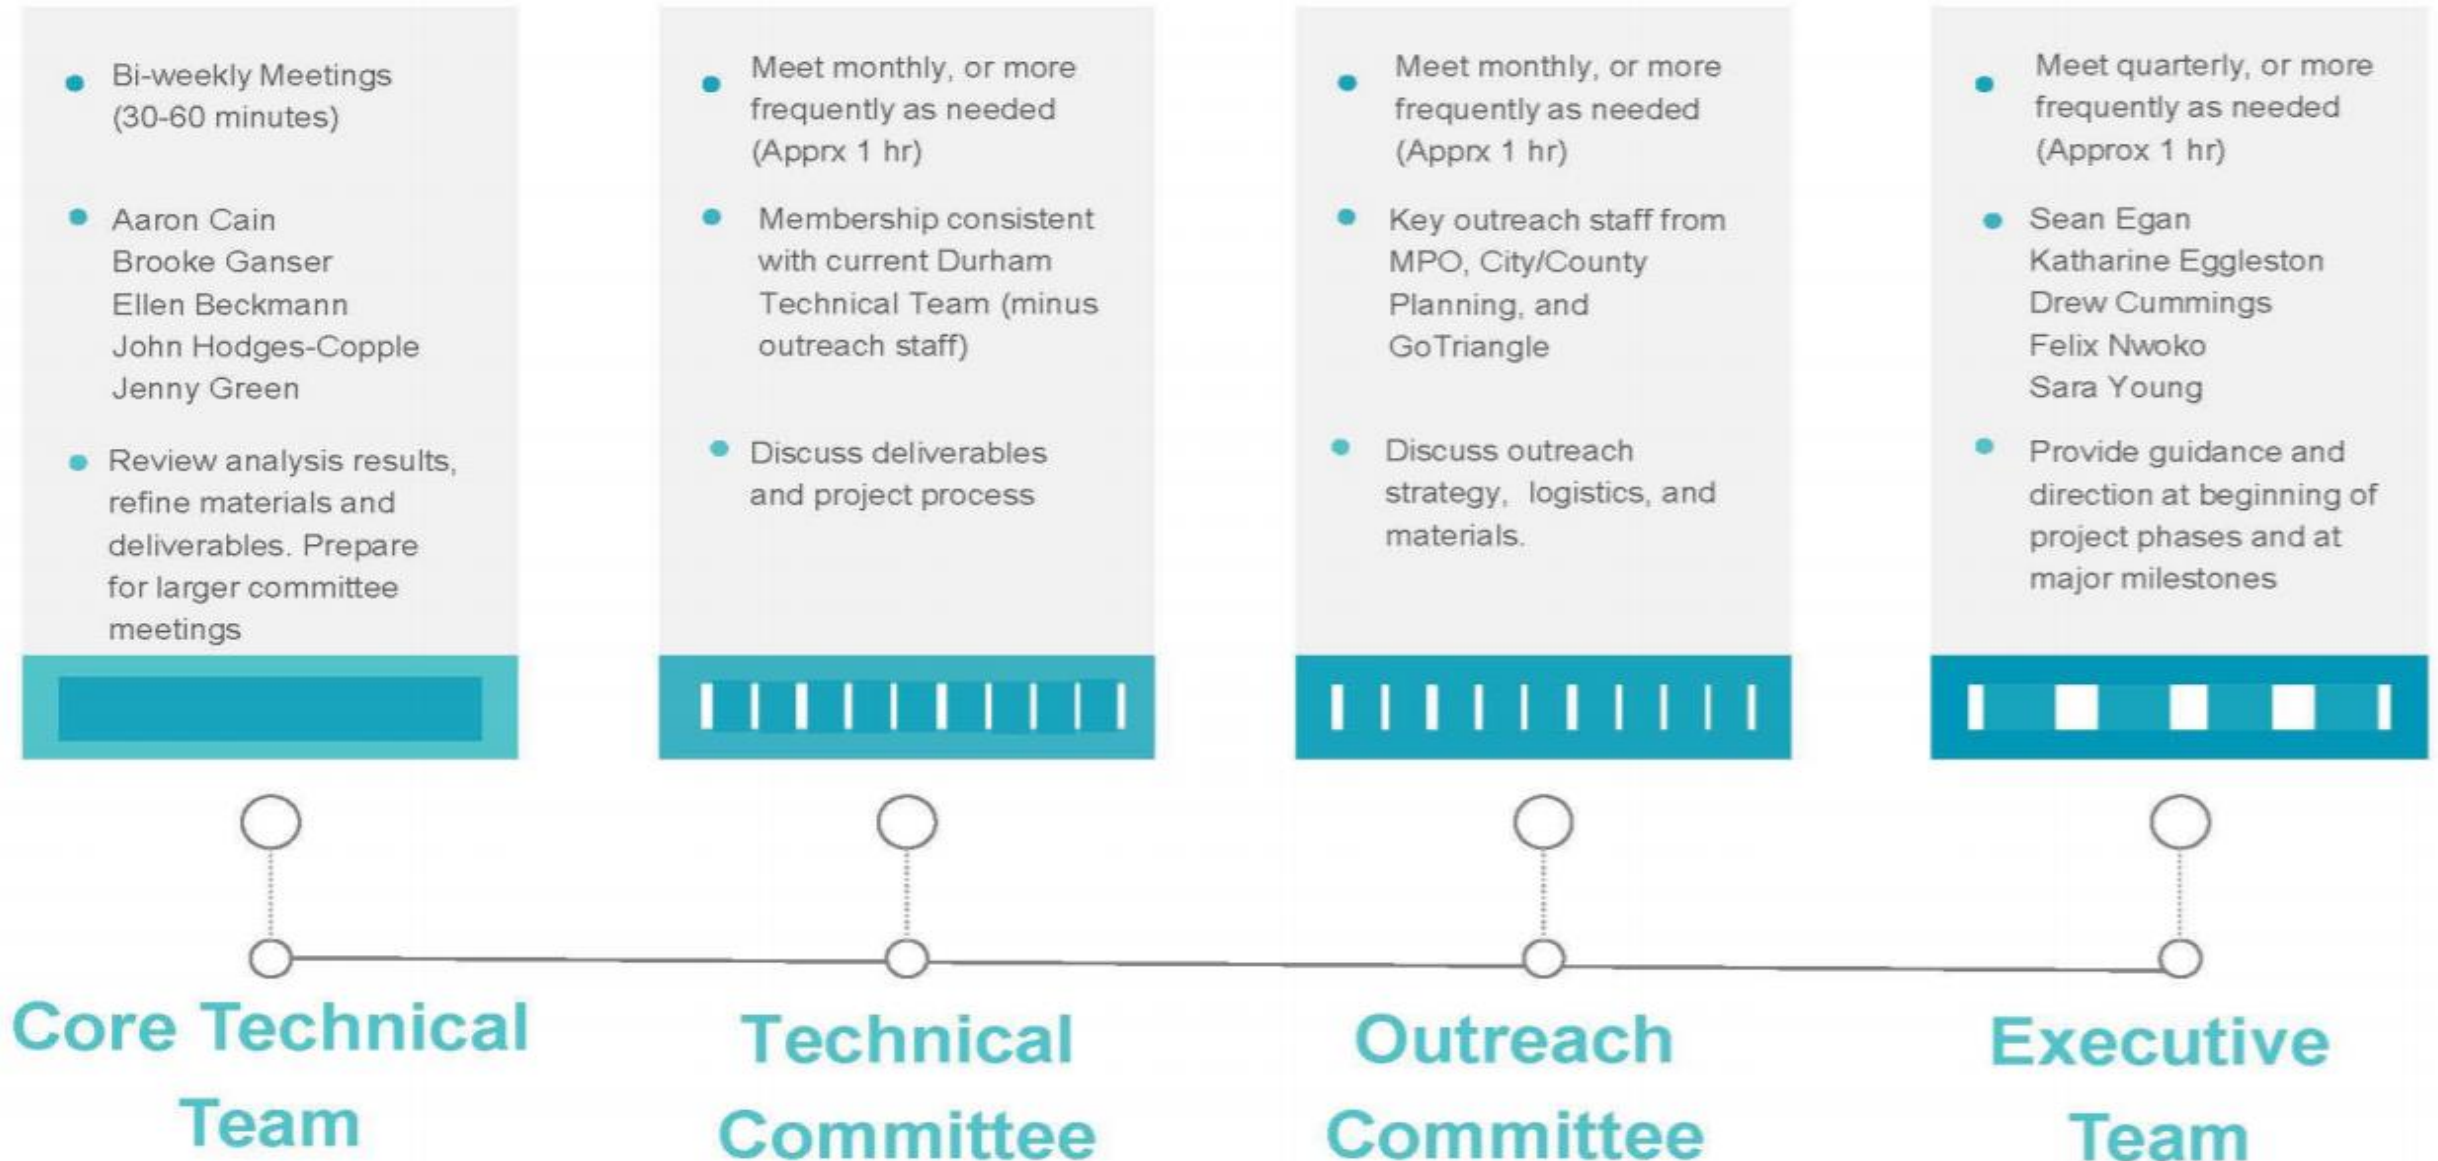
- Bi-weekly Meetings (30-60 minutes)
- Aaron Cain
Brooke Ganser
Ellen Beckmann
John Hodges-Copple
Jenny Green
- Review analysis results, refine materials and deliverables. Prepare for larger committee meetings

Core Technical Team

- Meet monthly, or more frequently as needed (Apprx 1 hr)
- Membership consistent with current Durham Technical Team (minus outreach staff)
- Discuss deliverables and project process

Technical Committee

- Meet monthly, or more frequently as needed (Apprx 1 hr)
- Key outreach staff from MPO, City/County Planning, and GoTriangle
- Discuss outreach strategy, logistics, and materials.

Outreach Committee

- Meet quarterly, or more frequently as needed (Approx 1 hr)
- Sean Egan
Katharine Eggleston
Drew Cummings
Felix Nwoko
Sara Young
- Provide guidance and direction at beginning of project phases and at major milestones

Executive Team